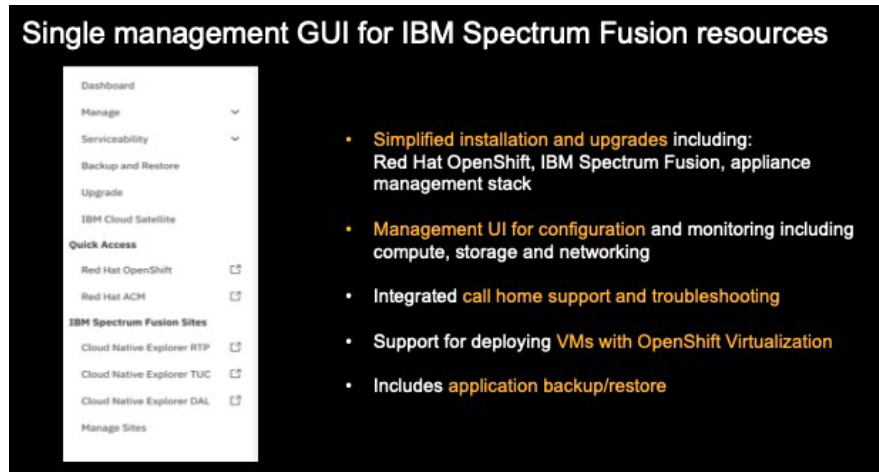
Single management GUI for IBM Spectrum Fusion resources

Dashboard
Manage
Serviceability
Backup and Restore
Upgrade
IBM Cloud Satellite
Quick Access
Red Hat OpenShift
Red Hat ACM
IBM Spectrum Fusion Sites
Cloud Native Explorer RTP
Cloud Native Explorer TUC
Cloud Native Explorer DAL
Manage Sites

• Simplified installation and upgrades including: Red Hat OpenShift, IBM Spectrum Fusion, appliance management stack

• Management UI for configuration and monitoring including compute, storage and networking

• Integrated call home support and troubleshooting

• Support for deploying VMs with OpenShift Virtualization

• Includes application backup/restore